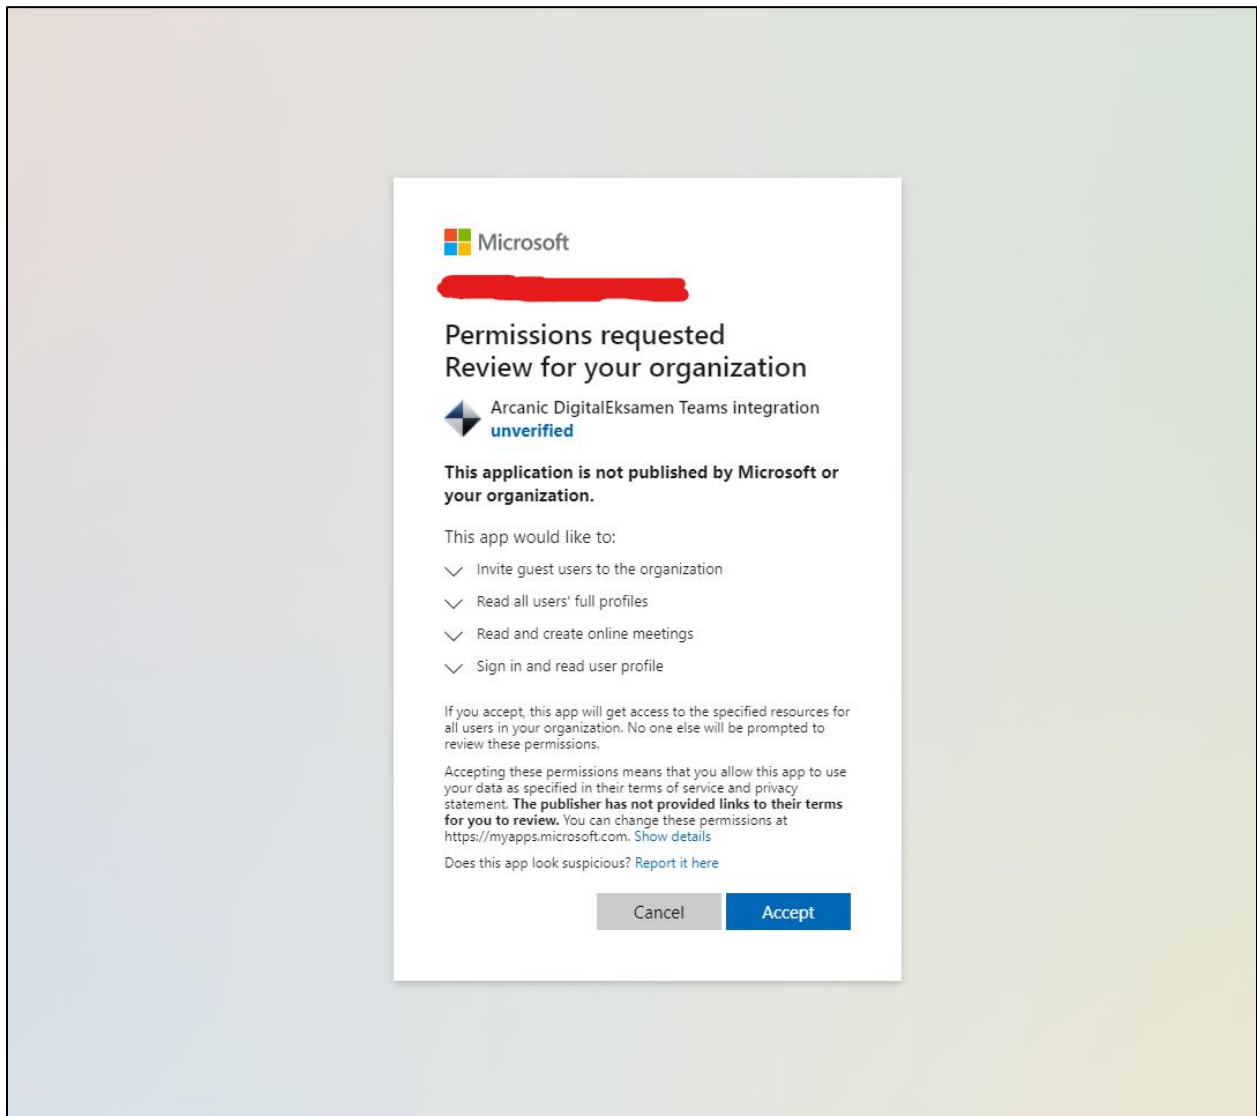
Microsoft

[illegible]

Permissions requested
Review for your organization

Arcanic DigitalEksamen Teams integration
unverified

This application is not published by Microsoft or your organization.

This app would like to:

Invite guest users to the organization

Read all users' full profiles

Read and create online meetings

Sign in and read user profile

If you accept, this app will get access to the specified resources for all users in your organization. No one else will be prompted to review these permissions.

Accepting these permissions means that you allow this app to use your data as specified in their terms of service and privacy statement. The publisher has not provided links to their terms for you to review. You can change these permissions at https://myapps.microsoft.com. Show details

Does this app look suspicious? Report it here

Cancel Accept